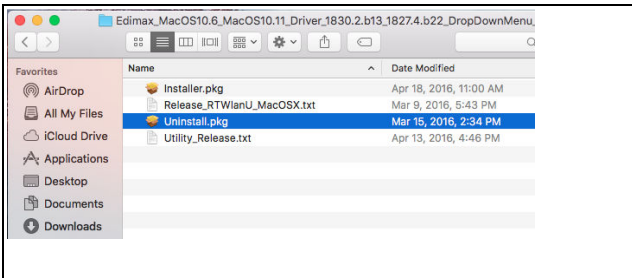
Edimax_MacOS10.6_MacOS10.11_Driver_1830.2.b13_1827.4.b22_DropDownMenu_

Favorites
AirDrop
All My Files
iCloud Drive
Applications
Desktop
Documents
Downloads

| Name | Date Modified |
|---|---|
| Installer.pkg | Apr 18, 2016, 11:00 AM |
| Release_RTWlanU_MacOSX.txt | Mar 9, 2016, 5:43 PM |
| Uninstall.pkg | Mar 15, 2016, 2:34 PM |
| Utility_Release.txt | Apr 13, 2016, 4:46 PM |